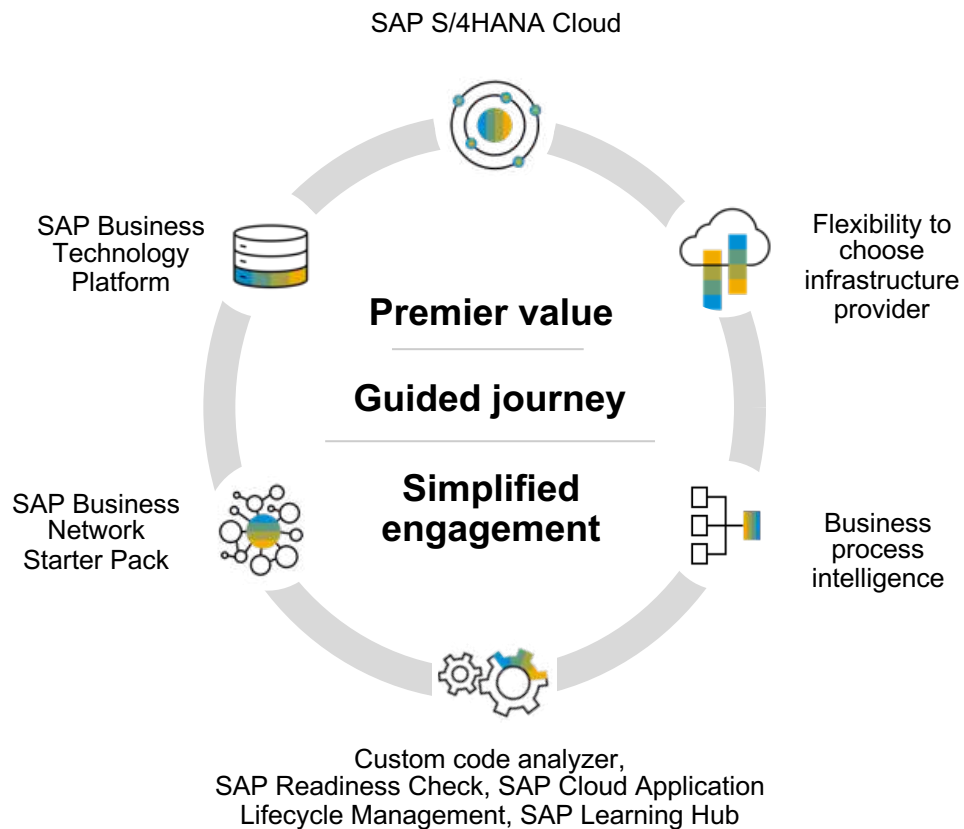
SAP S/4HANA Cloud

SAP Business Technology Platform

Flexibility to choose infrastructure provider

Premier value

Guided journey

Simplified engagement

SAP Business Network Starter Pack

Business process intelligence

Custom code analyzer, SAP Readiness Check, SAP Cloud Application Lifecycle Management, SAP Learning Hub